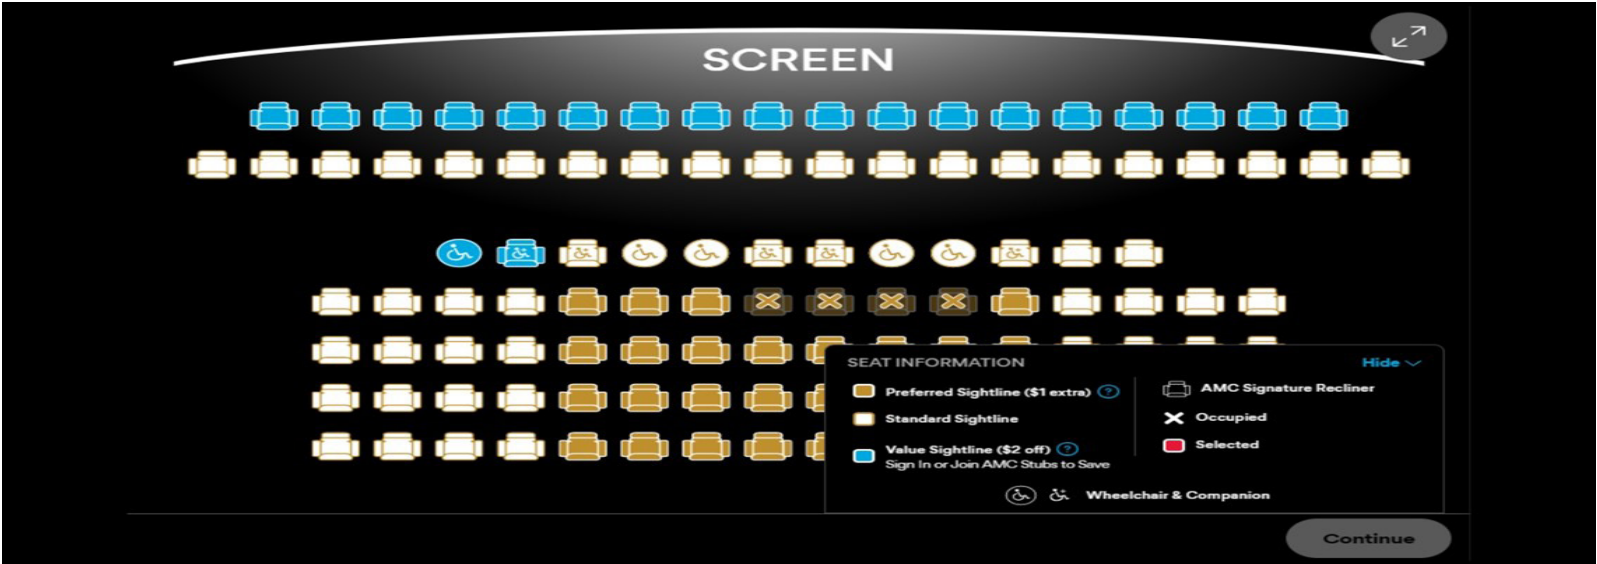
SCREEN

SEAT INFORMATION

Hide

Preferred Sightline ($1 extra)

Standard Sightline

Value Sightline ($2 off)
Sign In or Join AMC Stubs to Save

AMC Signature Recliner

Occupied

Selected

Wheelchair & Companion

Continue